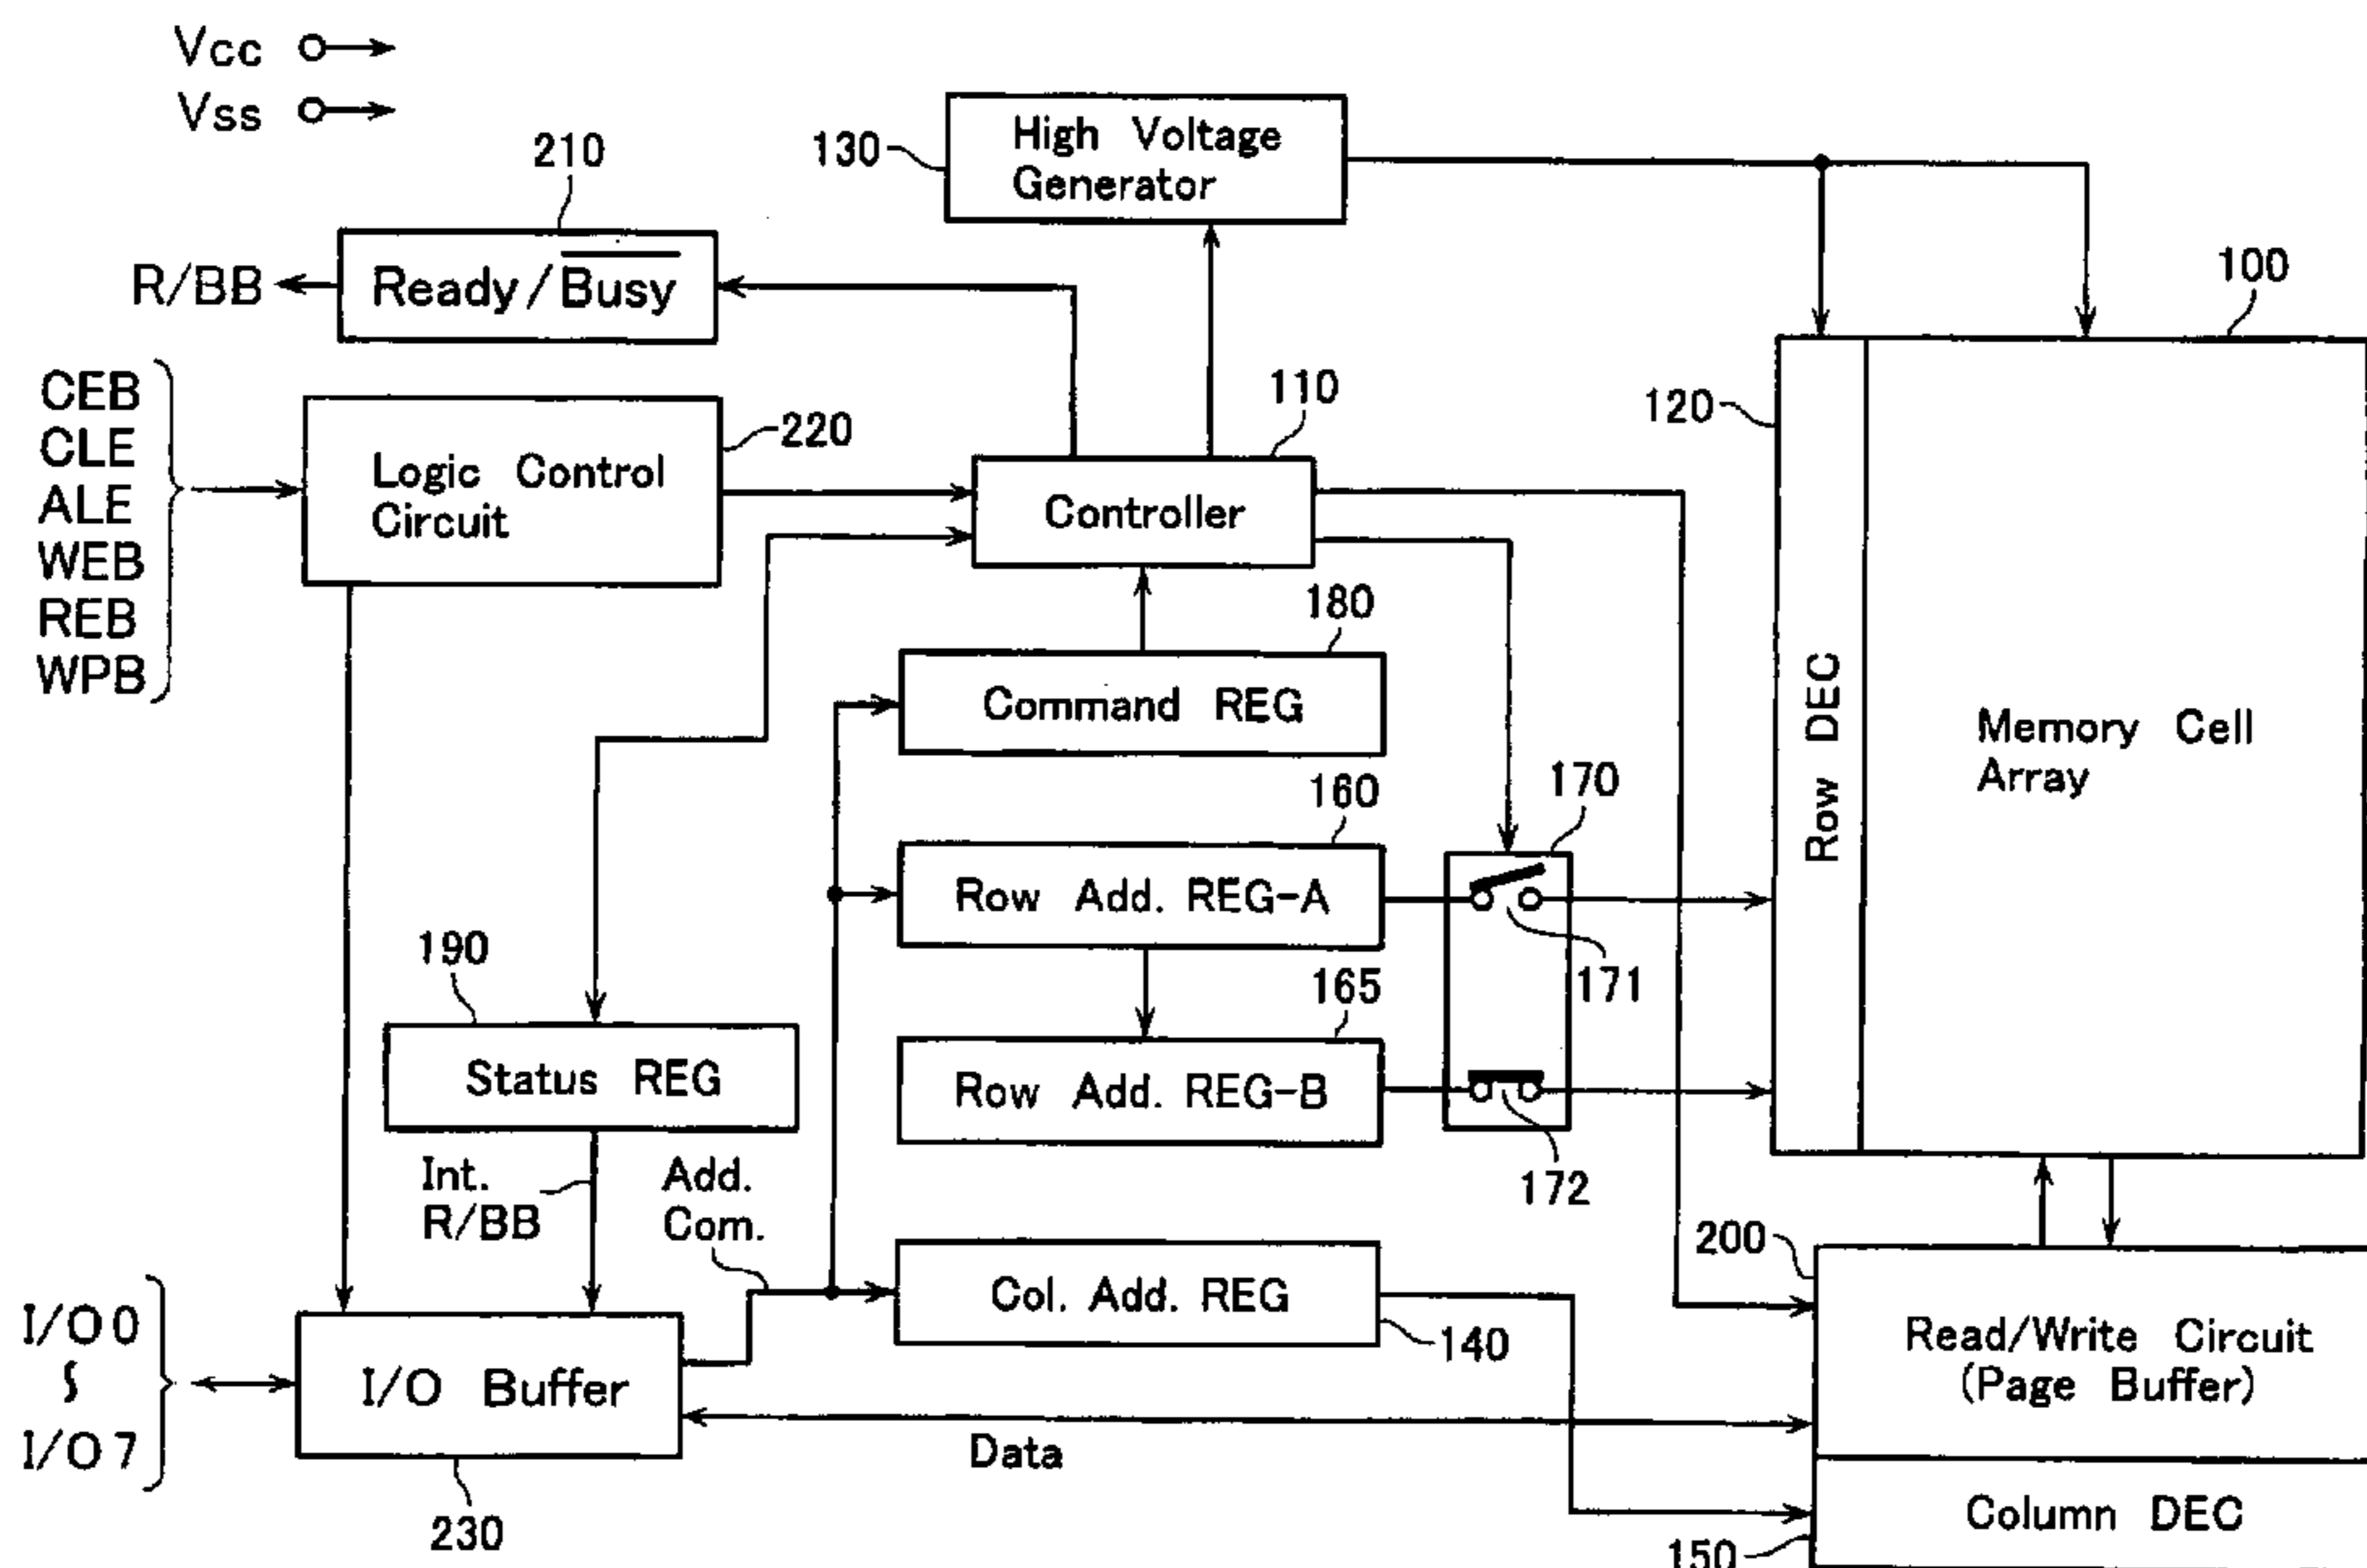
Vcc
Vss

210
130
High Voltage Generator
100
R/BB
Ready / $\overline{\text{Busy}}$

CEB
CLE
ALE
WEB
REB
WPB

Logic Control Circuit
220
110
Controller
120
180
Command REG
Row DEC
Memory Cell Array
160
170
Row Add. REG-A
190
171
165
Status REG
Row Add. REG-B
172
Int. R/BB
Add. Com.
200
Col. Add. REG
140
I/O 0
I/O 7
I/O Buffer
Read/Write Circuit (Page Buffer)
Data
Column DEC
230
150